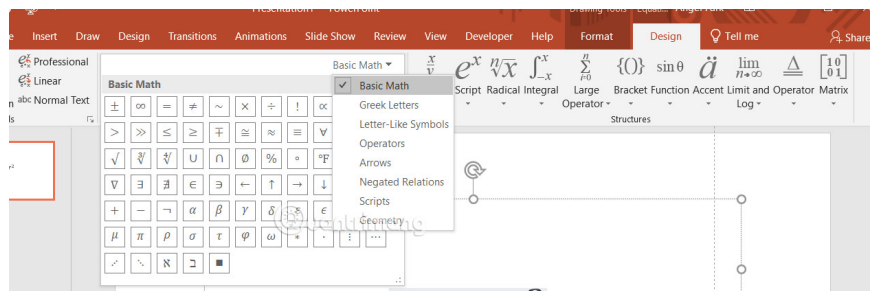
Presentation1 - PowerPoint
Drawing Tools  Equation Tools
Insert  Draw  Design  Transitions  Animations  Slide Show  Review  View  Developer  Help  Format  Design  Tell me  Share

Professional
Linear
abc Normal Text

Basic Math

Basic Math
| ± | ∞ | = | ≠ | ~ | × | ÷ | ! | ∝ |
|---|---|---|---|---|---|---|---|---|
| > | ≫ | ≤ | ≥ | ∓ | ≅ | ≈ | ≡ | ∀ |
| √ | ∛ | ∜ | ∪ | ∩ | ∅ | % | ° | °F |
| ∇ | ∃ | ∄ | ∈ | ∋ | ← | ↑ | → | ↓ |
| + | − | ¬ | α | β | γ | δ | ε | ϵ |
| μ | π | ρ | σ | τ | φ | ω | ∗ | ∙ |
| ⋰ | ⋱ | ℵ | ℶ | ∎ | | | | |

Basic Math
Greek Letters
Letter-Like Symbols
Operators
Arrows
Negated Relations
Scripts
Geometry

Script  Radical  Integral  Large Operator  Bracket  Function  Accent  Limit and Log  Operator  Matrix
Structures